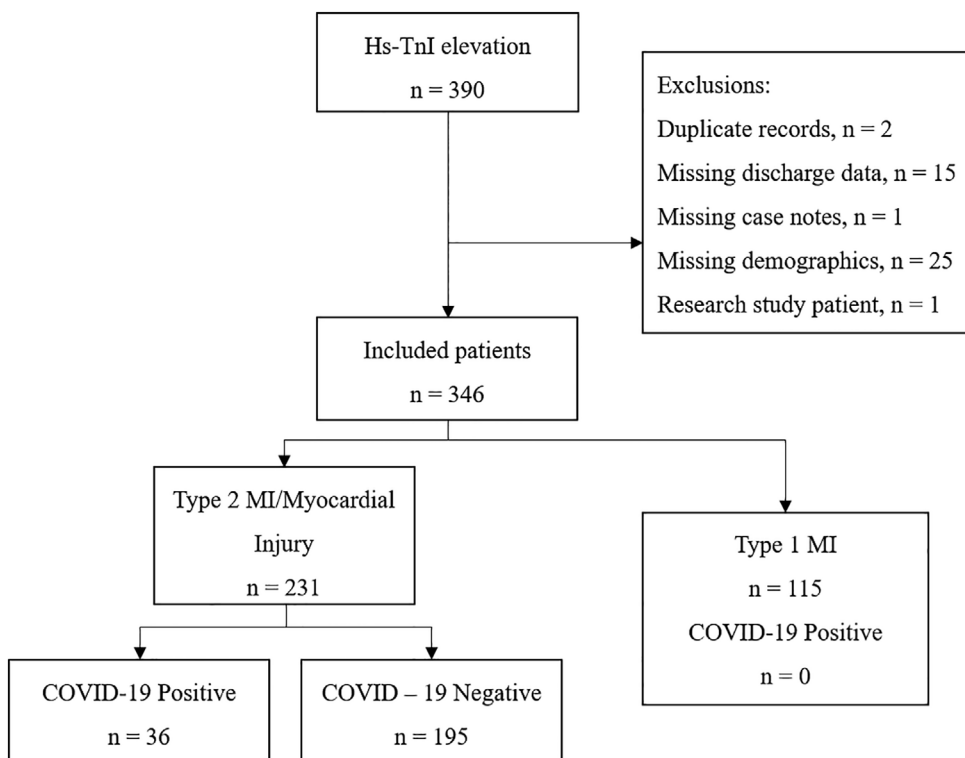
Hs-TnI elevation
n = 390

Exclusions:
Duplicate records, n = 2
Missing discharge data, n = 15
Missing case notes, n = 1
Missing demographics, n = 25
Research study patient, n = 1

Included patients
n = 346

Type 2 MI/Myocardial Injury
n = 231

Type 1 MI
n = 115
COVID-19 Positive
n = 0

COVID-19 Positive
n = 36

COVID – 19 Negative
n = 195